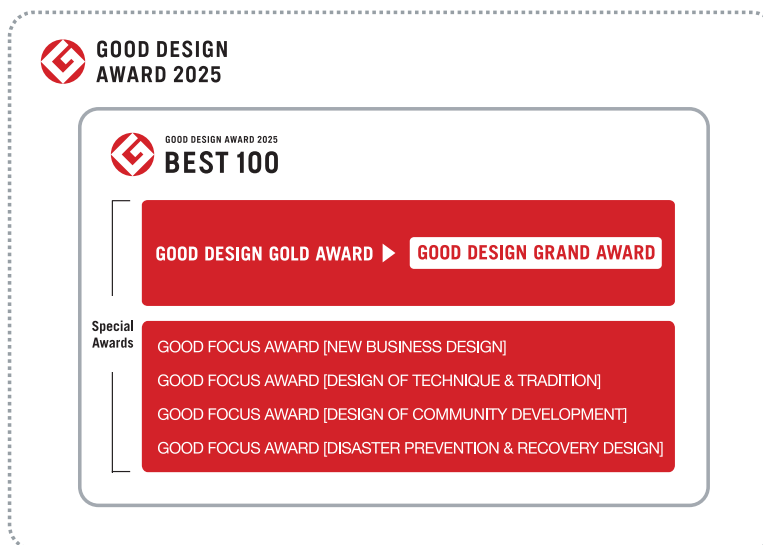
GOOD DESIGN AWARD 2025

GOOD DESIGN AWARD 2025
BEST 100

GOOD DESIGN GOLD AWARD GOOD DESIGN GRAND AWARD

Special Awards

GOOD FOCUS AWARD [NEW BUSINESS DESIGN]
GOOD FOCUS AWARD [DESIGN OF TECHNIQUE & TRADITION]
GOOD FOCUS AWARD [DESIGN OF COMMUNITY DEVELOPMENT]
GOOD FOCUS AWARD [DISASTER PREVENTION & RECOVERY DESIGN]